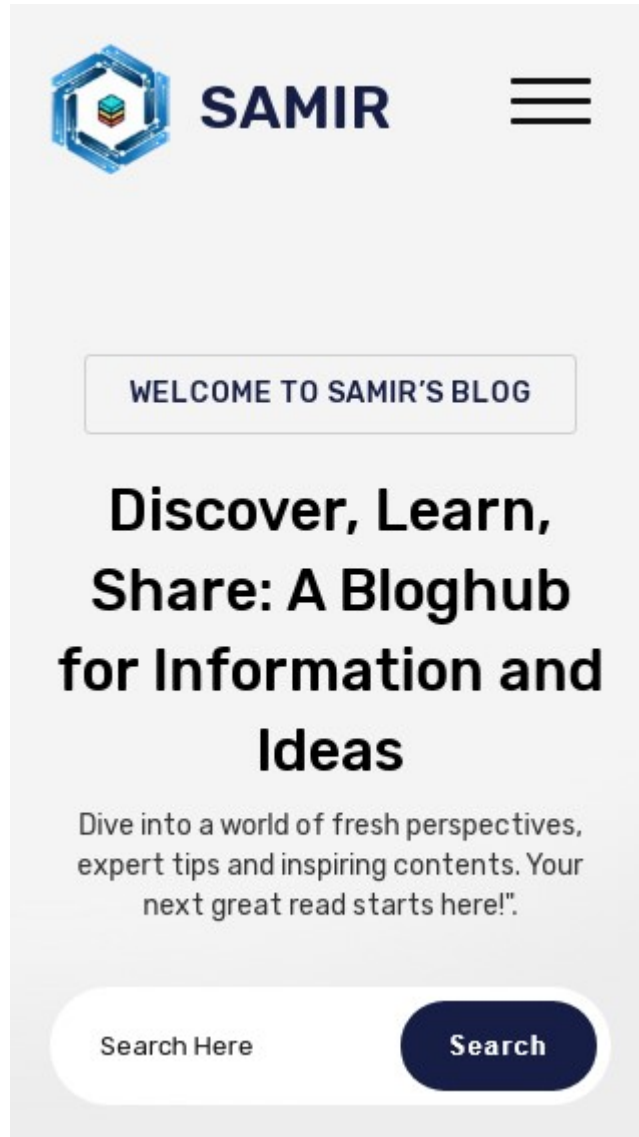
SAMIR

WELCOME TO SAMIR'S BLOG

Discover, Learn, Share: A Bloghub for Information and Ideas

Dive into a world of fresh perspectives, expert tips and inspiring contents. Your next great read starts here!".

Search Here

Search